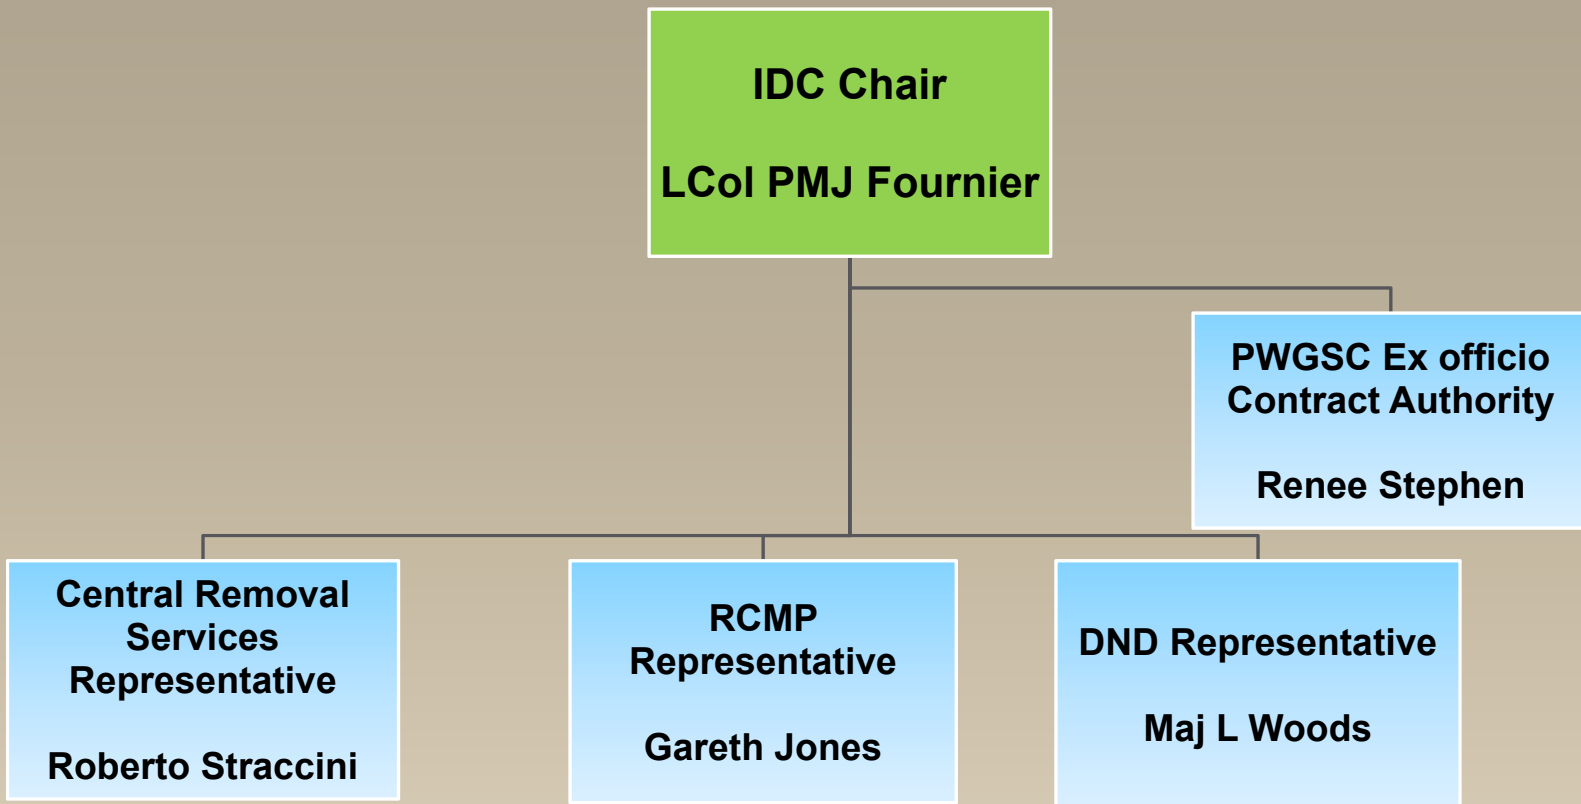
IDC Chair

LCol PMJ Fournier

PWGSC Ex officio Contract Authority

Renee Stephen

Central Removal Services Representative

Roberto Straccini

RCMP Representative

Gareth Jones

DND Representative

Maj L Woods